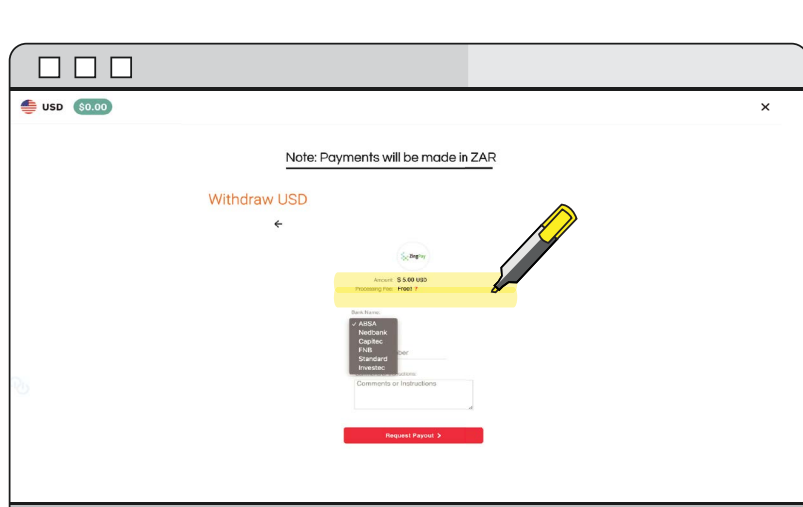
USD $0.00

×

Note: Payments will be made in ZAR

Withdraw USD

←

ZingPay

Amount: $ 5.00 USD
Processing Fee: Free! ?

Bank Name:
✓ ABSA
Nedbank
Capitec
FNB
Standard
Investec

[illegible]ber

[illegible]

Comments or Instructions

Request Payout >